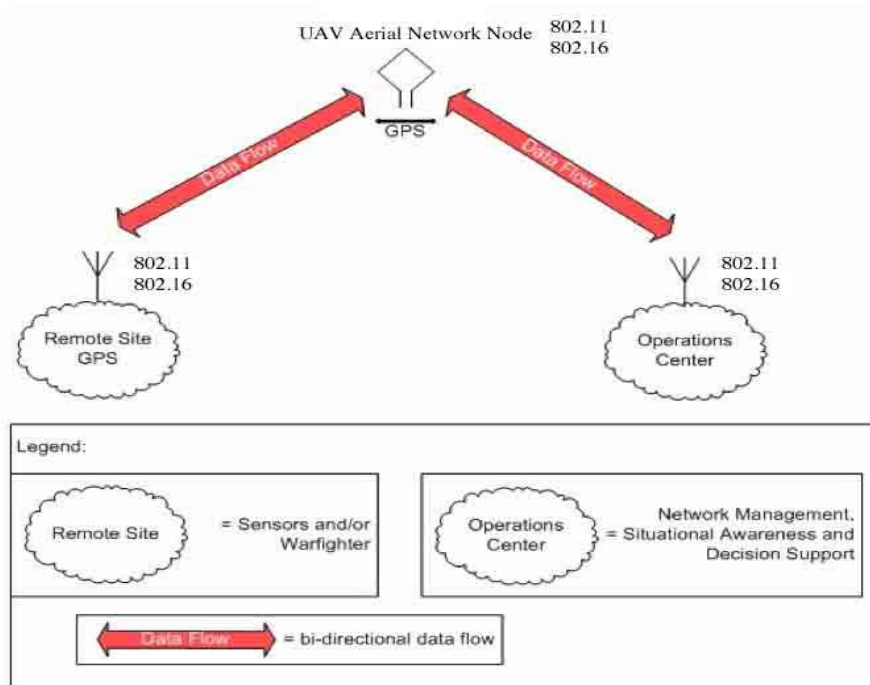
UAV Aerial Network Node

802.11
802.16

GPS

Data Flow

Data Flow

802.11
802.16

802.11
802.16

Remote Site
GPS

Operations
Center

Legend:

Remote Site

= Sensors and/or Warfighter

Operations Center

= Network Management, Situational Awareness and Decision Support

Data Flow

= bi-directional data flow